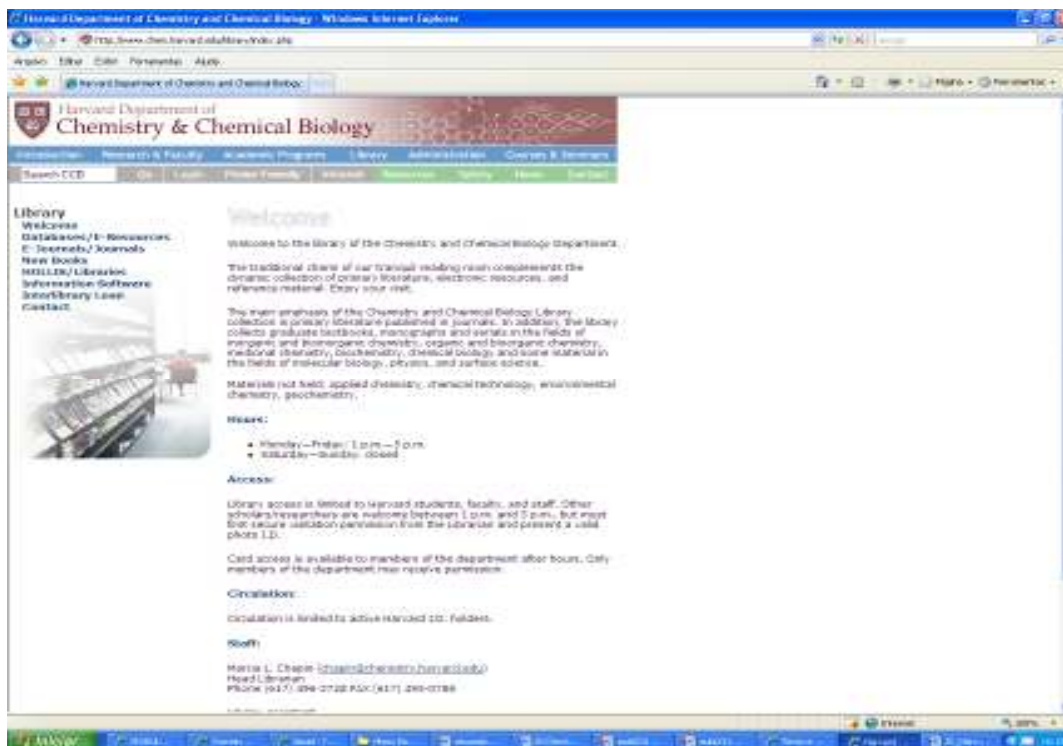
Harvard Department of Chemistry and Chemical Biology - Windows Internet Explorer

http://www.chem.harvard.edu/library/index.php

Arquivo Editar Exibir Favoritos Ajuda

Harvard Department of Chemistry and Chemical Biology

Página · Ferramentas ·

Harvard Department of
Chemistry & Chemical Biology

Introduction Research & Faculty Academic Programs Library Administration Courses & Seminars

Search CCB Go Login Printer Friendly Intranet Resources Safety News Contact

Library
Welcome
Databases/E-Resources
E-Journals/Journals
New Books
HOLLIS/Libraries
Information Software
Interlibrary Loan
Contact

Welcome

Welcome to the library of the Chemistry and Chemical Biology Department.

The traditional charm of our tranquil reading room complements the dynamic collection of primary literature, electronic resources, and reference material. Enjoy your visit.

The main emphasis of the Chemistry and Chemical Biology Library collection is primary literature published in journals. In addition, the library collects graduate textbooks, monographs and serials in the fields of inorganic and bioinorganic chemistry, organic and bioorganic chemistry, medicinal chemistry, biochemistry, chemical biology and some material in the fields of molecular biology, physics, and surface science.

Materials not held: applied chemistry, chemical technology, environmental chemistry, geochemistry.

Hours:

• Monday—Friday: 1 p.m.—5 p.m.
• Saturday—Sunday: closed

Access:

Library access is limited to Harvard students, faculty, and staff. Other scholars/researchers are welcome between 1 p.m. and 5 p.m., but must first secure visitation permission from the librarian and present a valid photo I.D.

Card access is available to members of the department after hours. Only members of the department may receive permission.

Circulation:

Circulation is limited to active Harvard I.D. holders.

Staff:

Marcia L. Chapin (chapin@chemistry.harvard.edu)
Head Librarian
Phone (617) 496-2728 FAX (617) 495-0788

Internet 100%

Iniciar